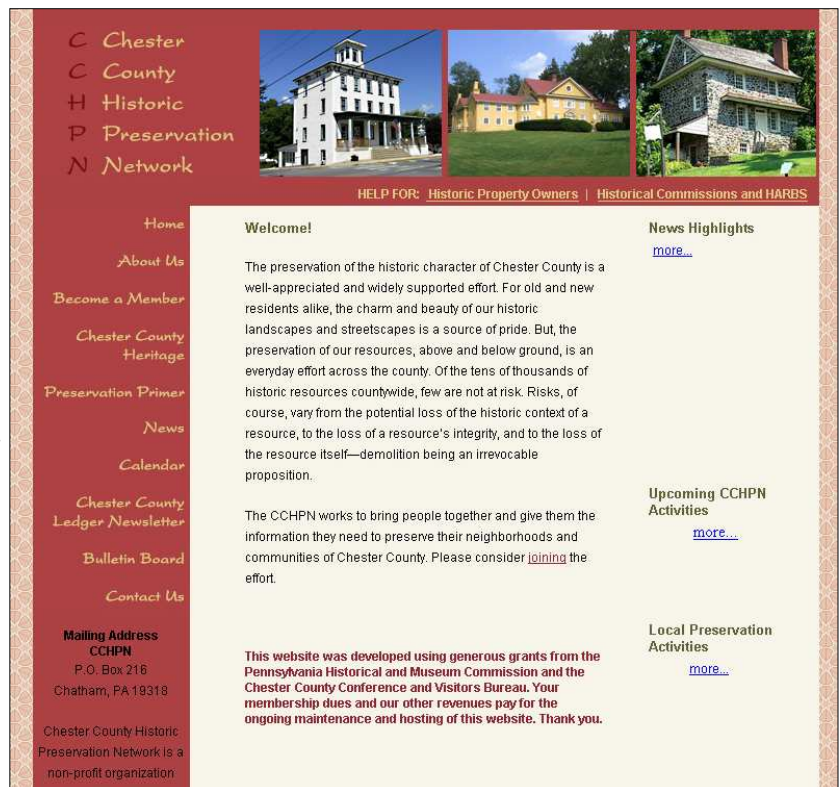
C Chester
C County
H Historic
P Preservation
N Network

HELP FOR: Historic Property Owners | Historical Commissions and HARBS

Home

About Us

Become a Member

Chester County Heritage

Preservation Primer

News

Calendar

Chester County Ledger Newsletter

Bulletin Board

Contact Us

Mailing Address
CCHPN
P.O. Box 216
Chatham, PA 19318

Chester County Historic Preservation Network is a non-profit organization

Welcome!

The preservation of the historic character of Chester County is a well-appreciated and widely supported effort. For old and new residents alike, the charm and beauty of our historic landscapes and streetscapes is a source of pride. But, the preservation of our resources, above and below ground, is an everyday effort across the county. Of the tens of thousands of historic resources countywide, few are not at risk. Risks, of course, vary from the potential loss of the historic context of a resource, to the loss of a resource's integrity, and to the loss of the resource itself—demolition being an irrevocable proposition.

The CCHPN works to bring people together and give them the information they need to preserve their neighborhoods and communities of Chester County. Please consider joining the effort.

This website was developed using generous grants from the Pennsylvania Historical and Museum Commission and the Chester County Conference and Visitors Bureau. Your membership dues and our other revenues pay for the ongoing maintenance and hosting of this website. Thank you.

News Highlights
more...

Upcoming CCHPN Activities
more...

Local Preservation Activities
more...